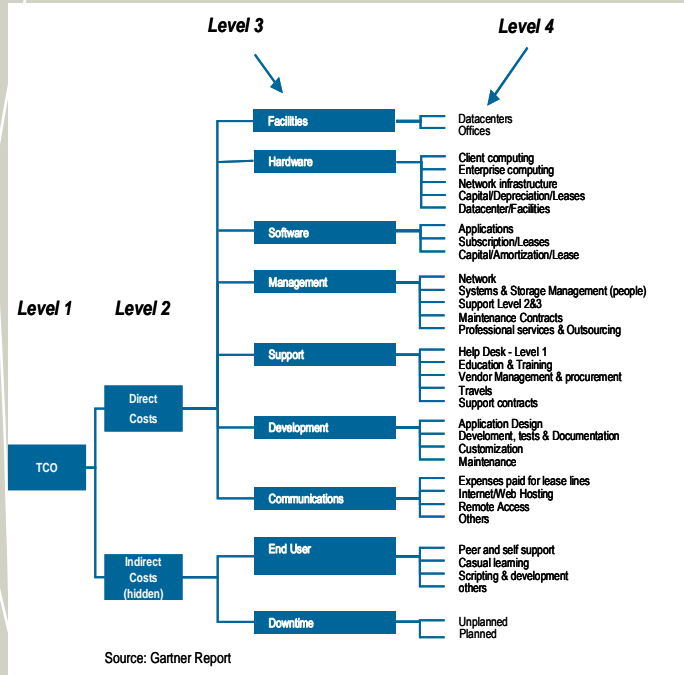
Level 3

Level 4

Level 1

Level 2

TCO

Direct Costs

Indirect Costs (hidden)

Facilities

Datacenters
Offices

Hardware

Client computing
Enterprise computing
Network infrastructure
Capital/Depreciation/Leases
Datacenter/Facilities

Software

Applications
Subscription/Leases
Capital/Amortization/Lease

Management

Network
Systems & Storage Management (people)
Support Level 2&3
Maintenance Contracts
Professional services & Outsourcing

Support

Help Desk - Level 1
Education & Training
Vendor Management & procurement
Travels
Support contracts

Development

Application Design
Develoment, tests & Documentation
Customization
Maintenance

Communications

Expenses paid for lease lines
Internet/Web Hosting
Remote Access
Others

End User

Peer and self support
Casual learning
Scripting & development
others

Downtime

Unplanned
Planned

Source: Gartner Report